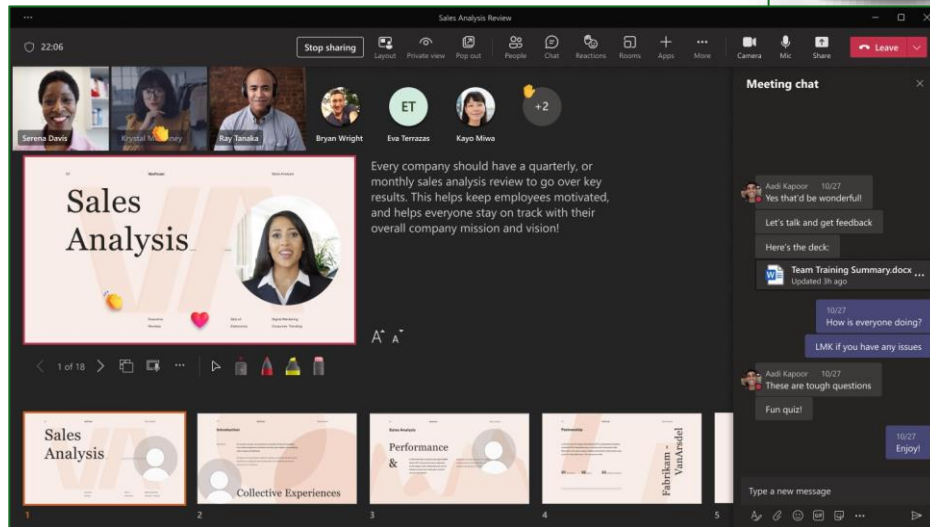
Sales Analysis Review

22:06

Stop sharing

Layout Private view Pop out People Chat Reactions Rooms Apps More Camera Mic Share Leave

Serena Davis Krystal M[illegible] Ray Tanaka Bryan Wright ET Eva Terrazas Kayo Miwa +2

Sales Analysis

Every company should have a quarterly, or monthly sales analysis review to go over key results. This helps keep employees motivated, and helps everyone stay on track with their overall company mission and vision!

1 of 18

Meeting chat

Aadi Kapoor 10/27
Yes that'd be wonderful!

Let's talk and get feedback

Here's the deck:

Team Training Summary.docx
Updated 3h ago

10/27
How is everyone doing?

LMK if you have any issues

Aadi Kapoor 10/27
These are tough questions

Fun quiz!

10/27
Enjoy!

Type a new message

Sales Analysis
1

Collective Experiences
2

Performance &
3

Fabrikam - VanArsdel
4

5